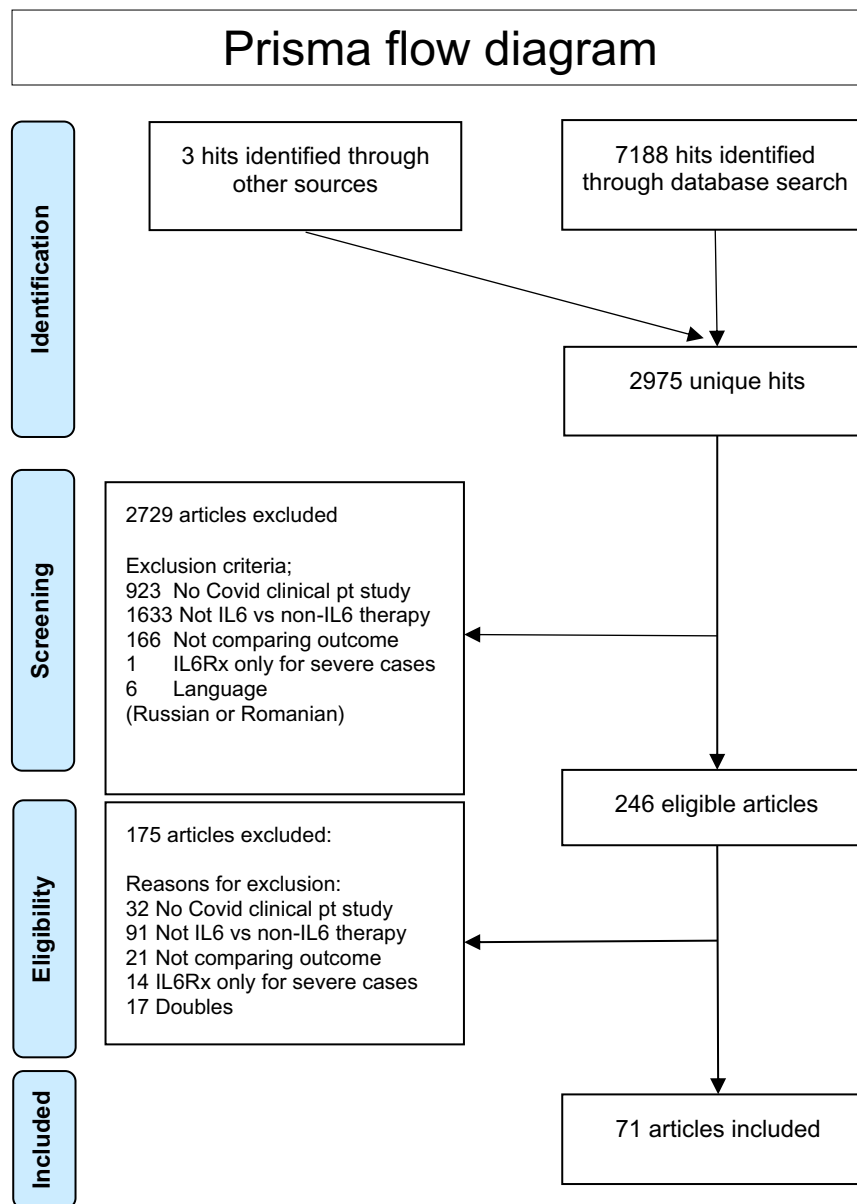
Prisma flow diagram

Identification

3 hits identified through other sources

7188 hits identified through database search

2975 unique hits

Screening

2729 articles excluded

Exclusion criteria;
923 No Covid clinical pt study
1633 Not IL6 vs non-IL6 therapy
166 Not comparing outcome
1 IL6Rx only for severe cases
6 Language
(Russian or Romanian)

246 eligible articles

Eligibility

175 articles excluded:

Reasons for exclusion:
32 No Covid clinical pt study
91 Not IL6 vs non-IL6 therapy
21 Not comparing outcome
14 IL6Rx only for severe cases
17 Doubles

Included

71 articles included